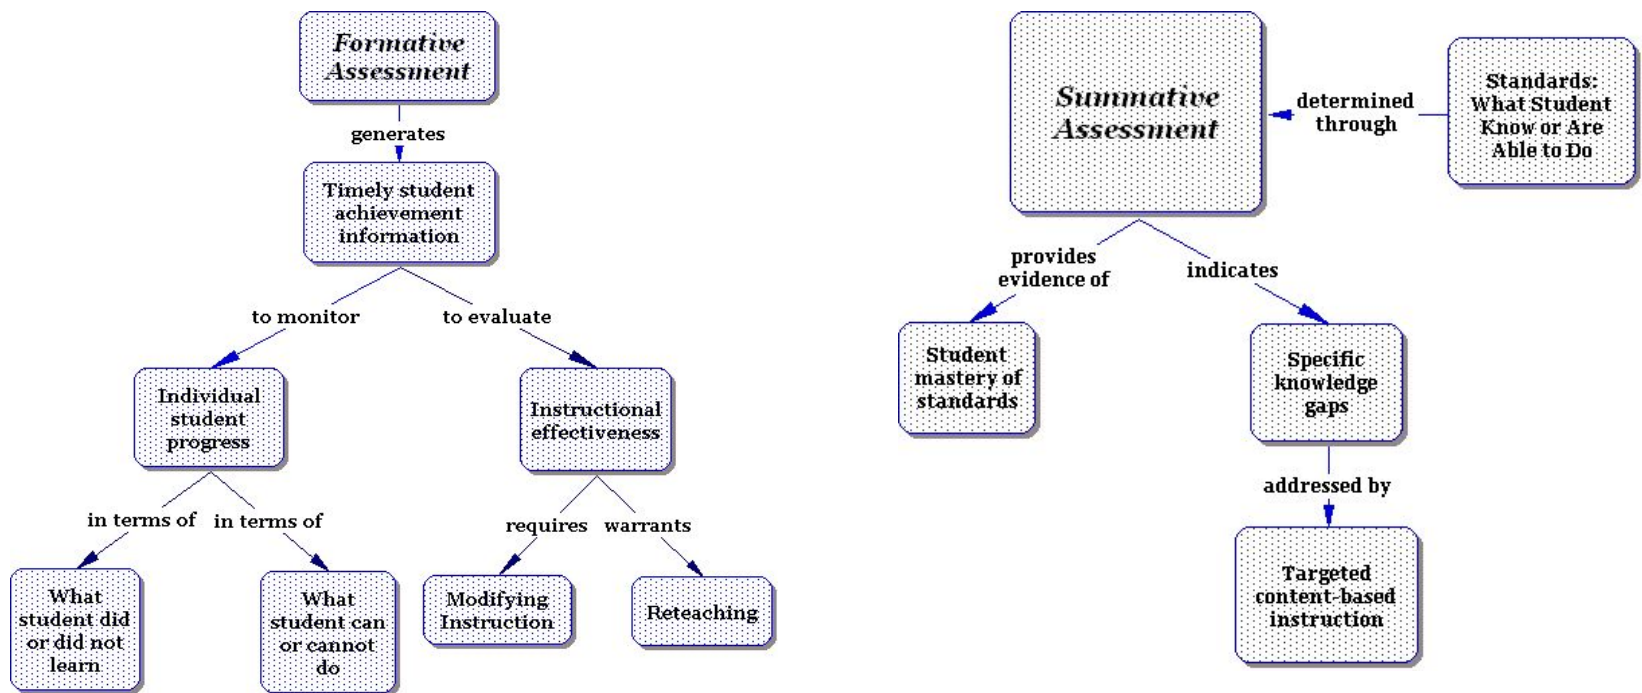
Formative Assessment

generates

Timely student achievement information

to monitor

to evaluate

Individual student progress

Instructional effectiveness

in terms of

in terms of

requires

warrants

What student did or did not learn

What student can or cannot do

Modifying Instruction

Reteaching

Summative Assessment

determined through

Standards: What Student Know or Are Able to Do

provides evidence of

indicates

Student mastery of standards

Specific knowledge gaps

addressed by

Targeted content-based instruction